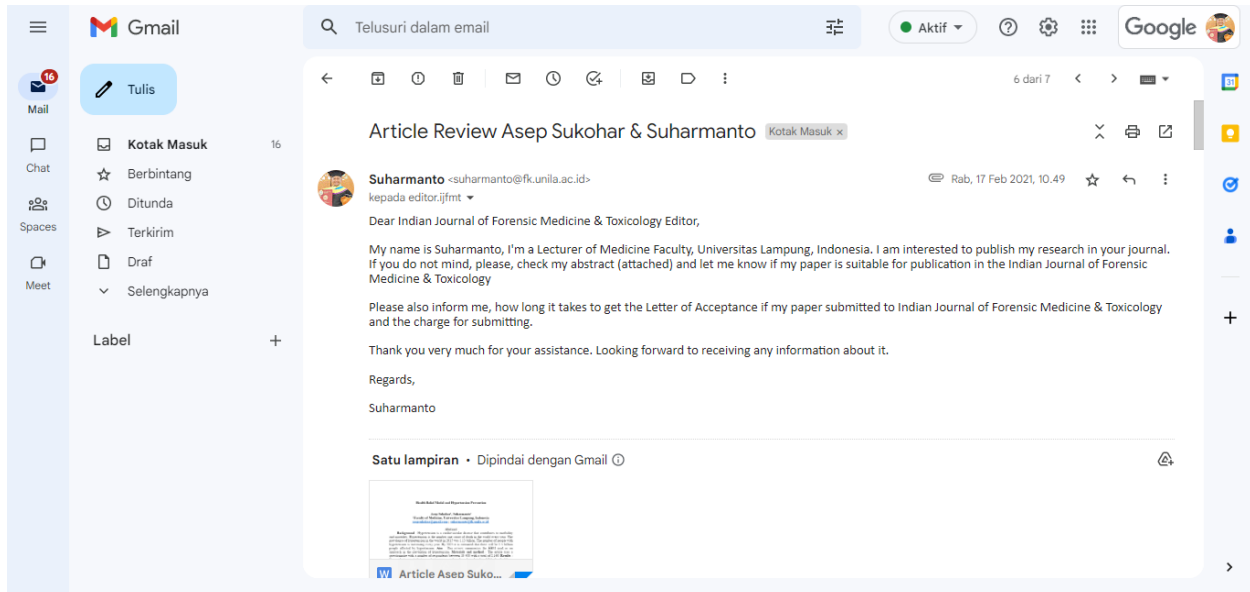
Gmail

Telusuri dalam email

Aktif

Google

16
Mail

Chat

Spaces

Meet

Tulis

Kotak Masuk 16

Berbintang

Ditunda

Terkirim

Draf

Selengkapnya

Label +

6 dari 7

Article Review Asep Sukohar & Suharmanto Kotak Masuk ×

Suharmanto <suharmanto@fk.unila.ac.id>
kepada editor.ijfmt

Rab, 17 Feb 2021, 10.49

Dear Indian Journal of Forensic Medicine & Toxicology Editor,

My name is Suharmanto, I'm a Lecturer of Medicine Faculty, Universitas Lampung, Indonesia. I am interested to publish my research in your journal. If you do not mind, please, check my abstract (attached) and let me know if my paper is suitable for publication in the Indian Journal of Forensic Medicine & Toxicology

Please also inform me, how long it takes to get the Letter of Acceptance if my paper submitted to Indian Journal of Forensic Medicine & Toxicology and the charge for submitting.

Thank you very much for your assistance. Looking forward to receiving any information about it.

Regards,

Suharmanto

Satu lampiran • Dipindai dengan Gmail

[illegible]

Article Asep Suko...